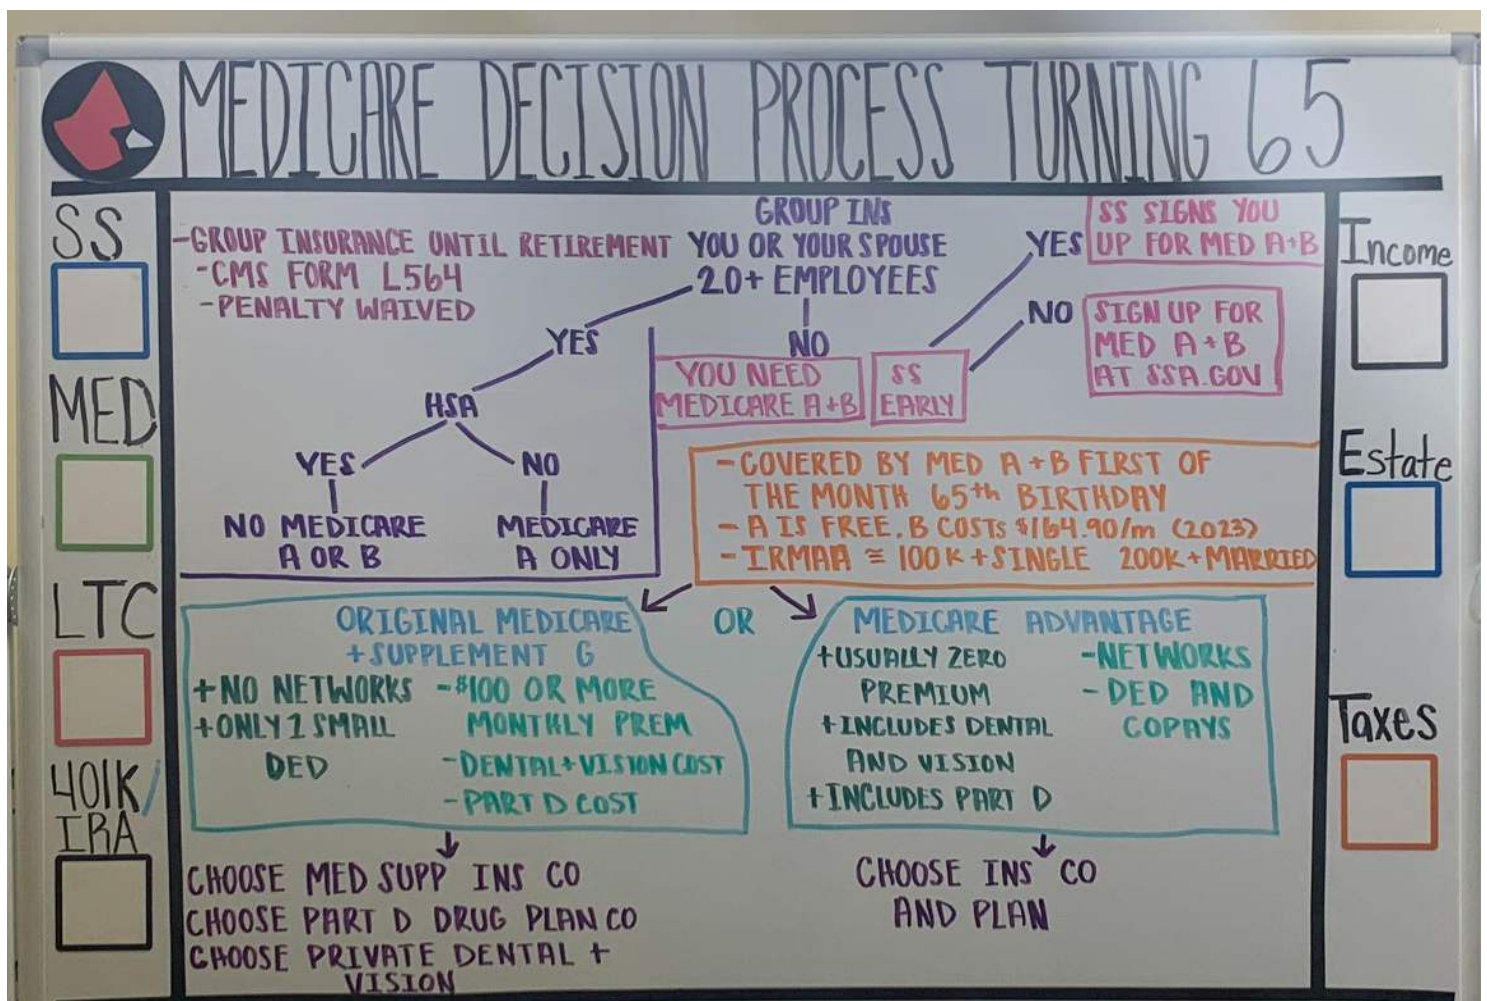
MEDICARE DECISION PROCESS TURNING 65

SS

MED

LTC

401K/IRA

-GROUP INSURANCE UNTIL RETIREMENT
-CMS FORM L564
-PENALTY WAIVED

GROUP INS YOU OR YOUR SPOUSE 20+ EMPLOYEES

YES

HSA

YES

NO MEDICARE A OR B

NO

MEDICARE A ONLY

NO

YOU NEED MEDICARE A+B

SS EARLY

YES

SS SIGNS YOU UP FOR MED A+B

NO

SIGN UP FOR MED A+B AT SSA.GOV

-COVERED BY MED A+B FIRST OF THE MONTH 65th BIRTHDAY
-A IS FREE, B COSTS $164.90/m (2023)
-IRMAA ≅ 100K+SINGLE 200K+MARRIED

ORIGINAL MEDICARE + SUPPLEMENT G
+NO NETWORKS
+ONLY 1 SMALL DED
-$100 OR MORE MONTHLY PREM
-DENTAL+VISION COST
-PART D COST

OR

MEDICARE ADVANTAGE
+USUALLY ZERO PREMIUM
+INCLUDES DENTAL AND VISION
+INCLUDES PART D
-NETWORKS
-DED AND COPAYS

CHOOSE MED SUPP INS CO
CHOOSE PART D DRUG PLAN CO
CHOOSE PRIVATE DENTAL + VISION

CHOOSE INS CO AND PLAN

Income

Estate

Taxes